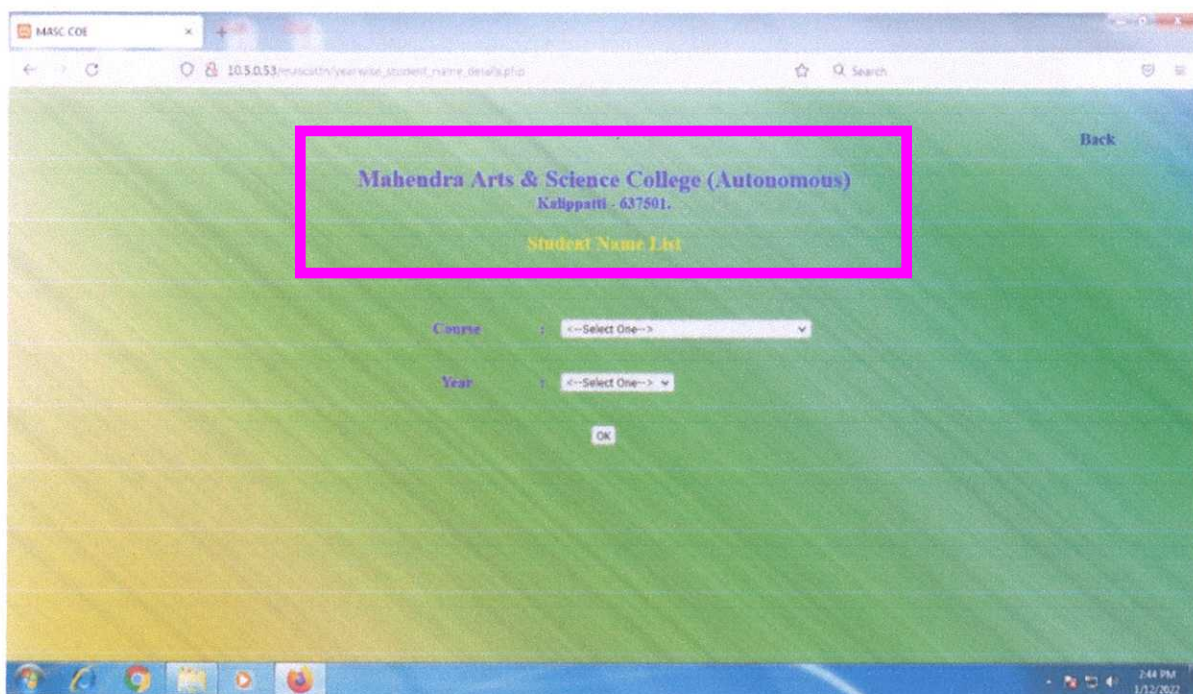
MASC COE

10.5.0.53/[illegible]/yearwise_student_name_details.php

Search

Back

Mahendra Arts & Science College (Autonomous)
Kalippatti - 637501.

Student Name List

Course : <--Select One-->

Year : <--Select One-->

OK

2:44 PM
1/12/2022